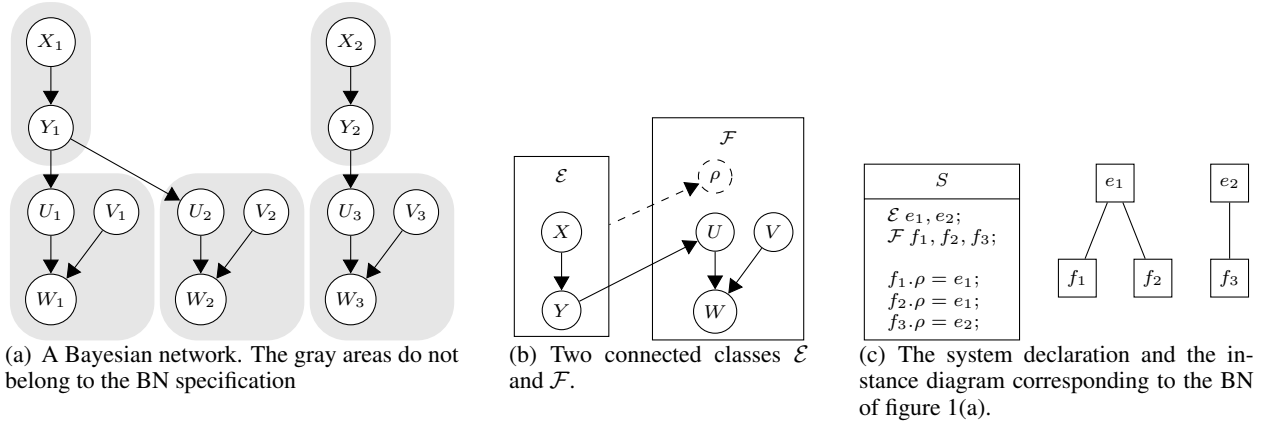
$X_1$

$Y_1$

$U_1$ $V_1$

$W_1$

$U_2$ $V_2$

$W_2$

$X_2$

$Y_2$

$U_3$ $V_3$

$W_3$

(a) A Bayesian network. The gray areas do not belong to the BN specification

$\mathcal{E}$

$X$

$Y$

$\mathcal{F}$

$\rho$

$U$ $V$

$W$

(b) Two connected classes $\mathcal{E}$ and $\mathcal{F}$.

$S$

$\mathcal{E}$ $e_1, e_2$;
$\mathcal{F}$ $f_1, f_2, f_3$;

$f_1.\rho = e_1$;
$f_2.\rho = e_1$;
$f_3.\rho = e_2$;

$e_1$ $e_2$

$f_1$ $f_2$ $f_3$

(c) The system declaration and the instance diagram corresponding to the BN of figure 1(a).